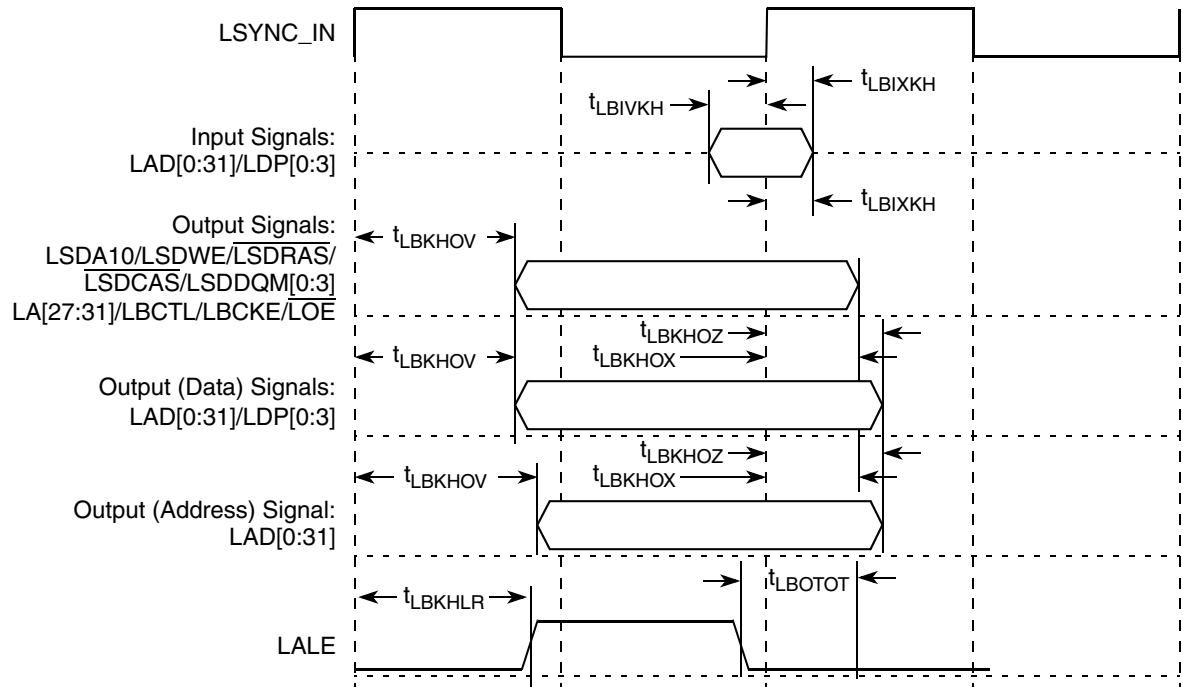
LSYNC_IN

$t_{LBIXKH}$

$t_{LBIVKH}$

Input Signals:
LAD[0:31]/LDP[0:3]

$t_{LBIXKH}$

Output Signals:
LSDA10/LSDWE/$\overline{LSDRAS}$/
$\overline{LSDCAS}$/LSDDQM[0:3]
LA[27:31]/LBCTL/LBCKE/$\overline{LOE}$

$t_{LBKHOV}$

$t_{LBKHOZ}$

$t_{LBKHOV}$

$t_{LBKHOX}$

Output (Data) Signals:
LAD[0:31]/LDP[0:3]

$t_{LBKHOZ}$

$t_{LBKHOV}$

$t_{LBKHOX}$

Output (Address) Signal:
LAD[0:31]

$t_{LBOTOT}$

$t_{LBKHLR}$

LALE